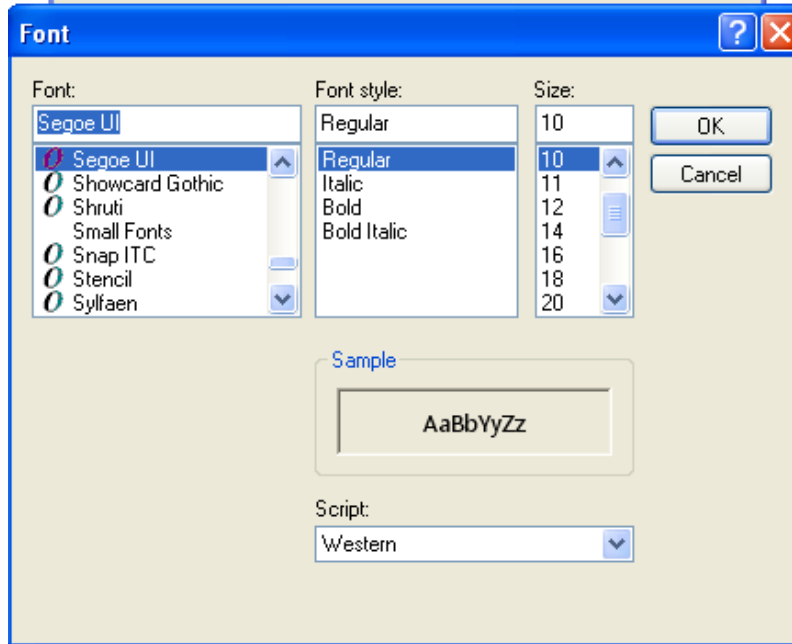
Font

?

Font:

Segoe UI

Segoe UI
Showcard Gothic
Shruti
Small Fonts
Snap ITC
Stencil
Sylfaen

Font style:

Regular

Regular
Italic
Bold
Bold Italic

Size:

10

10
11
12
14
16
18
20

OK

Cancel

Sample

AaBbYyZz

Script:

Western